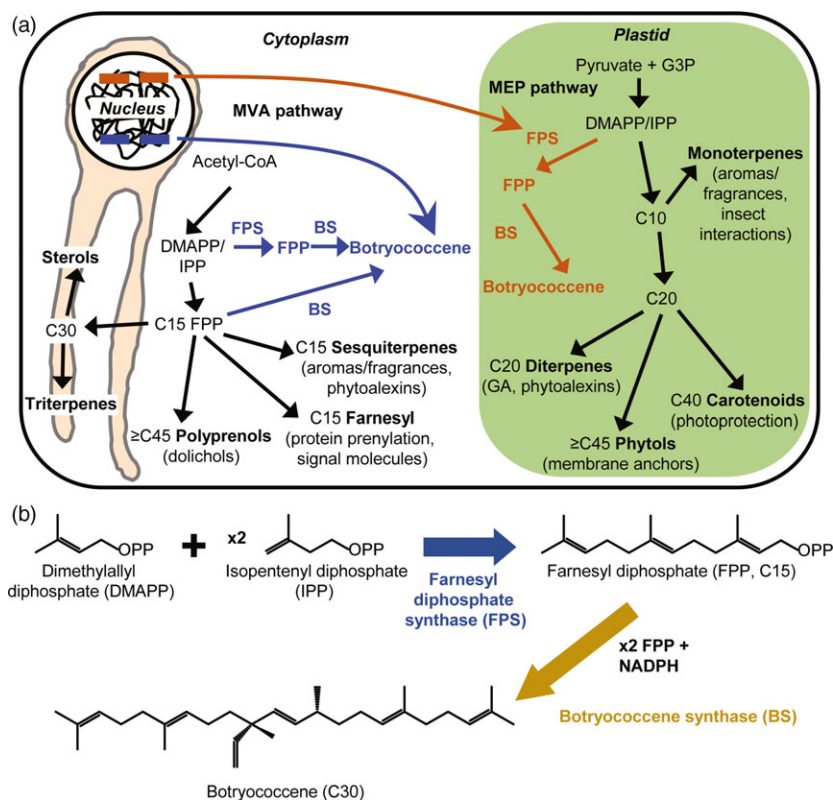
(a)

Cytoplasm

Nucleus

MVA pathway

Acetyl-CoA

DMAPP/ IPP

FPS

FPP

BS

Botryococcene

BS

Sterols

C30

C15 FPP

Triterpenes

C15 Sesquiterpenes (aromas/fragrances, phytoalexins)

C15 Farnesyl (protein prenylation, signal molecules)

≥C45 Polyprenols (dolichols)

Plastid

Pyruvate + G3P

MEP pathway

FPS

DMAPP/IPP

FPP

BS

Botryococcene

C10

Monoterpenes (aromas/ fragrances, insect interactions)

C20

C20 Diterpenes (GA, phytoalexins)

C40 Carotenoids (photoprotection)

≥C45 Phytols (membrane anchors)

(b)

OPP

Dimethylallyl diphosphate (DMAPP)

x2

OPP

Isopentenyl diphosphate (IPP)

Farnesyl diphosphate synthase (FPS)

OPP

Farnesyl diphosphate (FPP, C15)

x2 FPP + NADPH

Botryococcene synthase (BS)

Botryococcene (C30)